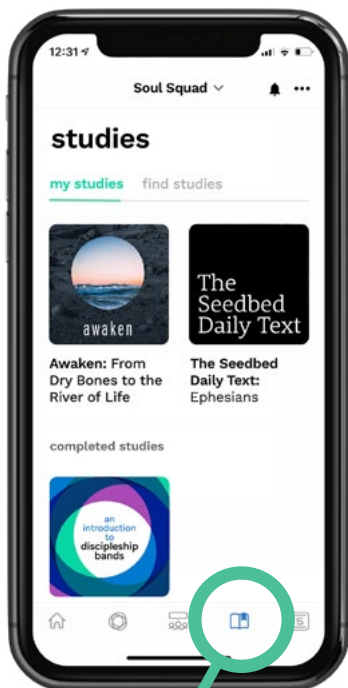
12:31

Soul Squad

studies

my studies find studies

awaken

Awaken: From Dry Bones to the River of Life

The Seedbed Daily Text

The Seedbed Daily Text: Ephesians

completed studies

an introduction to discipleship bands